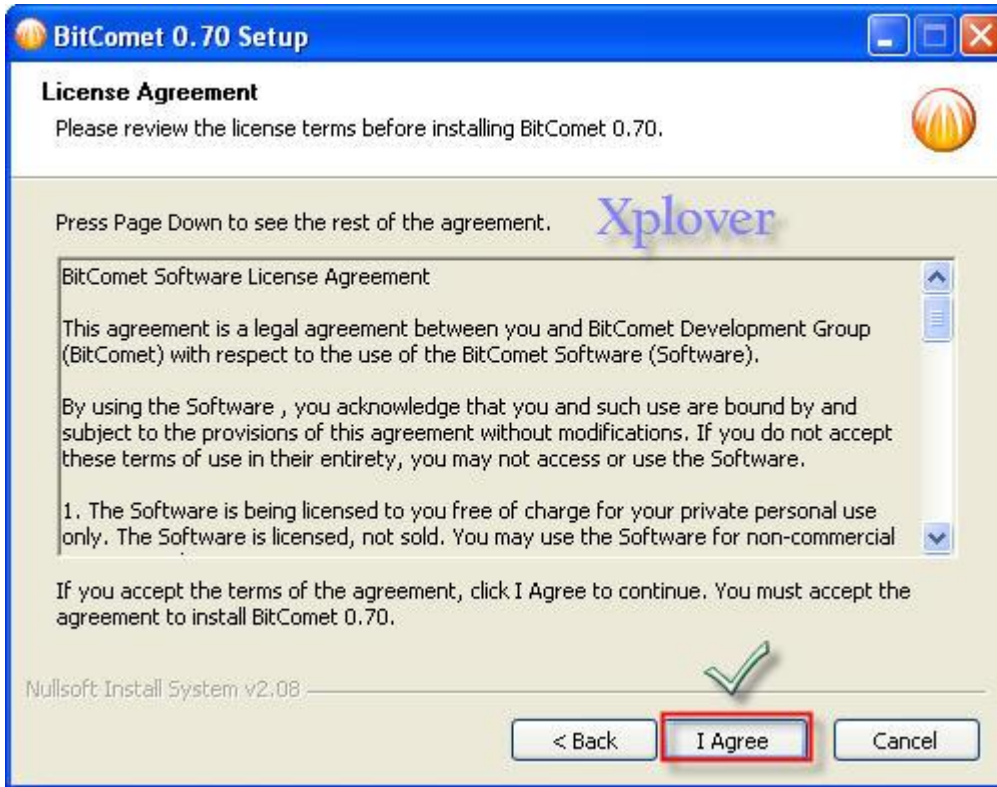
BitComet 0.70 Setup

License Agreement

Please review the license terms before installing BitComet 0.70.

Press Page Down to see the rest of the agreement.

Xplover

BitComet Software License Agreement

This agreement is a legal agreement between you and BitComet Development Group (BitComet) with respect to the use of the BitComet Software (Software).

By using the Software , you acknowledge that you and such use are bound by and subject to the provisions of this agreement without modifications. If you do not accept these terms of use in their entirety, you may not access or use the Software.

1. The Software is being licensed to you free of charge for your private personal use only. The Software is licensed, not sold. You may use the Software for non-commercial

If you accept the terms of the agreement, click I Agree to continue. You must accept the agreement to install BitComet 0.70.

Nullsoft Install System v2.08

< Back

I Agree

Cancel